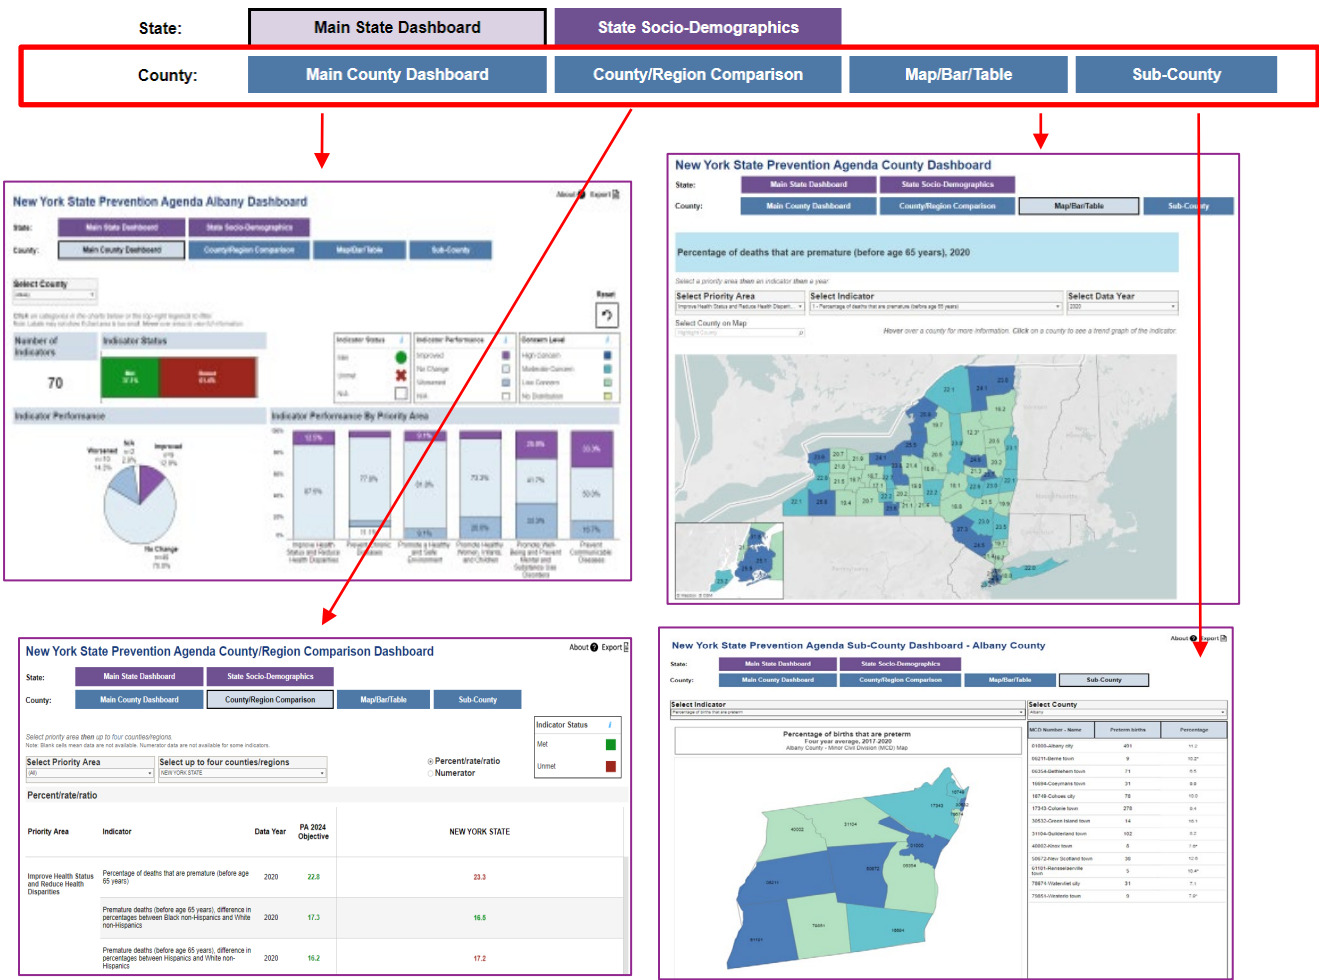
State: Main State Dashboard State Socio-Demographics

County: Main County Dashboard County/Region Comparison Map/Bar/Table Sub-County

New York State Prevention Agenda Albany Dashboard

About Export

State: Main State Dashboard State Socio-Demographics

County: Main County Dashboard County/Region Comparison Map/Bar/Table Sub-County

Select County

Reset

Number of Indicators

70

Indicator Status

Met 37.1%

Unmet 61.4%

Indicator Performance

Indicator Performance By Priority Area

New York State Prevention Agenda County Dashboard

State: Main State Dashboard State Socio-Demographics

County: Main County Dashboard County/Region Comparison Map/Bar/Table Sub-County

Percentage of deaths that are premature (before age 65 years), 2020

Select a priority area then an indicator then a year

Select Priority Area

Select Indicator

Select Data Year

Select County on Map

Hover over a county for more information. Click on a county to see a trend graph of the indicator.

New York State Prevention Agenda County/Region Comparison Dashboard

About Export

State: Main State Dashboard State Socio-Demographics

County: Main County Dashboard County/Region Comparison Map/Bar/Table Sub-County

Indicator Status

Met

Unmet

Select priority area then up to four counties/regions.

Select Priority Area

Select up to four counties/regions

(All)

NEW YORK STATE

Percent/rate/ratio

Numerator

Percent/rate/ratio

| Priority Area | Indicator | Data Year | PA 2024 Objective | NEW YORK STATE |
|---|---|---|---|---|
| Improve Health Status and Reduce Health Disparities | Percentage of deaths that are premature (before age 65 years) | 2020 | 22.8 | 23.3 |
| | Premature deaths (before age 65 years), difference in percentages between Black non-Hispanics and White non-Hispanics | 2020 | 17.3 | 16.5 |
| | Premature deaths (before age 65 years), difference in percentages between Hispanics and White non-Hispanics | 2020 | 16.2 | 17.2 |

New York State Prevention Agenda Sub-County Dashboard - Albany County

About Export

State: Main State Dashboard State Socio-Demographics

County: Main County Dashboard County/Region Comparison Map/Bar/Table Sub County

Select Indicator

Select County

Percentage of births that are preterm

Four year average, 2017-2020

Albany County - Minor Civil Division (MCD) Map

| MCD Number - Name | Preterm births | Percentage |
|---|---|---|
| 01000-Albany city | 451 | 11.2 |
| 06211-Berne town | 9 | 10.2* |
| 06354-Bethlehem town | 71 | 5.5 |
| 16694-Coeymans town | 31 | 9.8 |
| 16749-Cohoes city | 78 | 10.0 |
| 17343-Colonie town | 278 | 8.4 |
| 30532-Green Island town | 14 | 16.1 |
| 31104-Guilderland town | 102 | 8.2 |
| 40002-Knox town | 5 | 7.8* |
| 50672-New Scotland town | 30 | 12.6 |
| 61101-Rensselaerville town | 5 | 10.4* |
| 78674-Watervliet city | 31 | 7.1 |
| 79551-Westerlo town | 9 | 7.9* |